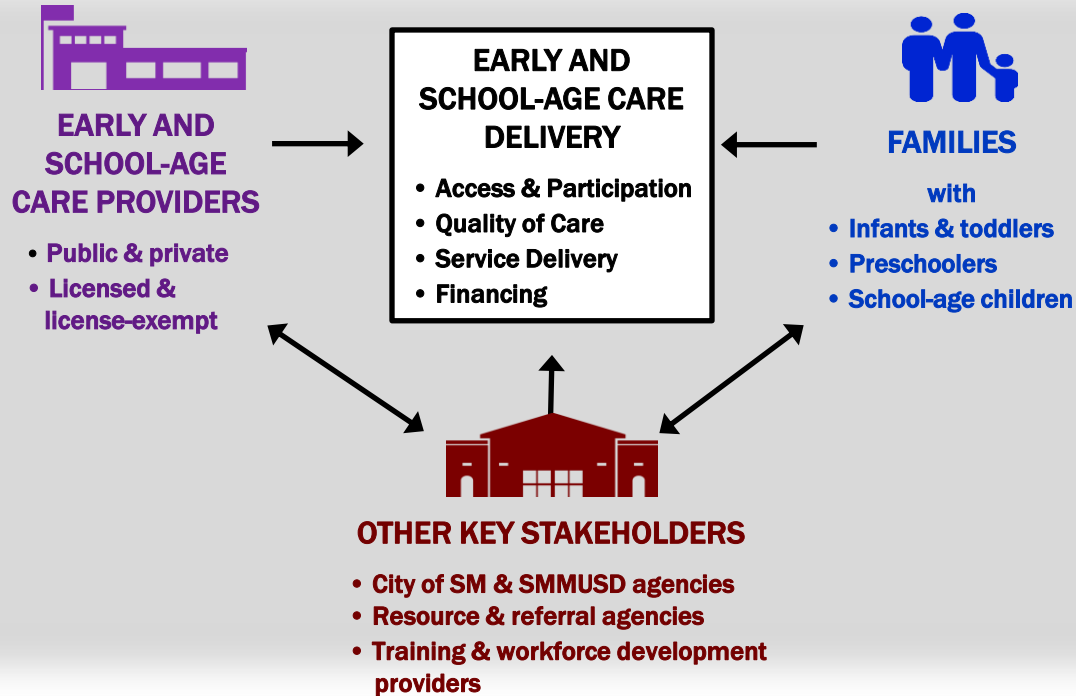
EARLY AND SCHOOL-AGE CARE PROVIDERS

- Public & private
- Licensed & license-exempt

EARLY AND SCHOOL-AGE CARE DELIVERY

- Access & Participation
- Quality of Care
- Service Delivery
- Financing

FAMILIES

with

- Infants & toddlers
- Preschoolers
- School-age children

OTHER KEY STAKEHOLDERS

- City of SM & SMMUSD agencies
- Resource & referral agencies
- Training & workforce development providers